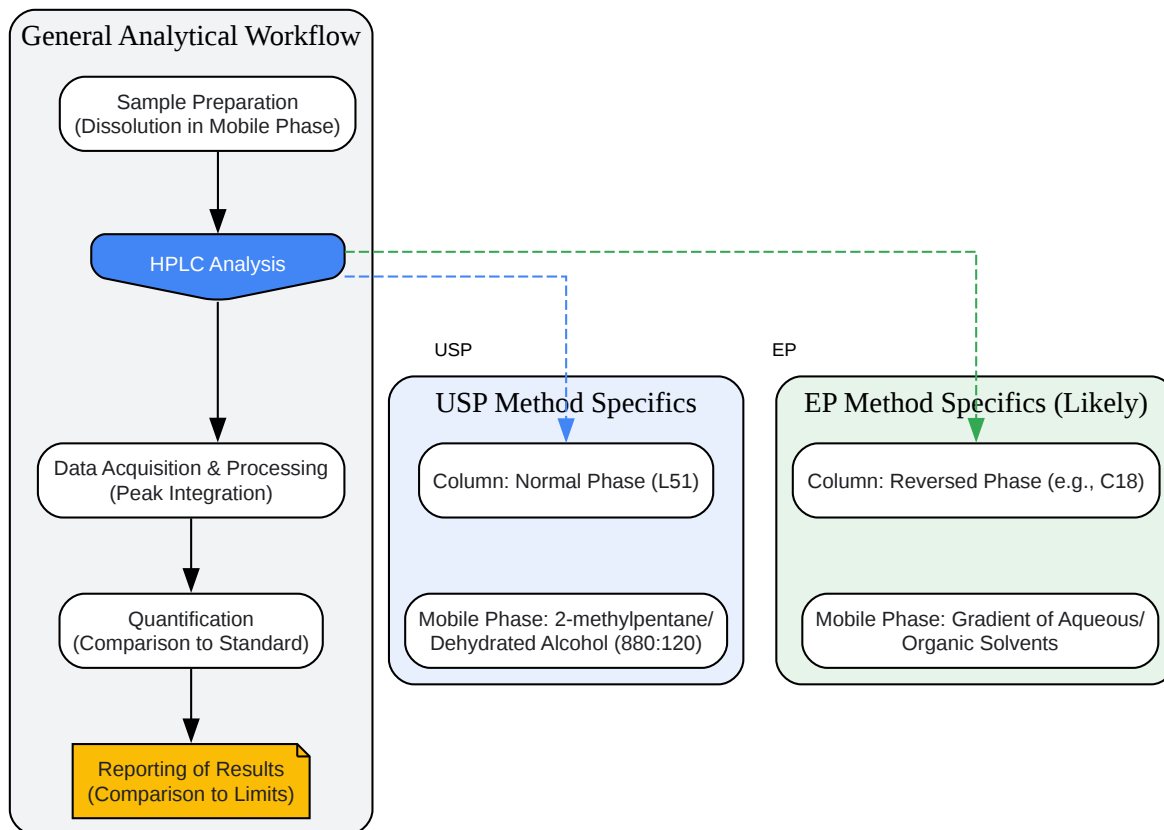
General Analytical Workflow

Sample Preparation
(Dissolution in Mobile Phase)

HPLC Analysis

Data Acquisition & Processing
(Peak Integration)

Quantification
(Comparison to Standard)

Reporting of Results
(Comparison to Limits)

USP

EP

USP Method Specifics

Column: Normal Phase (L51)

Mobile Phase: 2-methylpentane/
Dehydrated Alcohol (880:120)

EP Method Specifics (Likely)

Column: Reversed Phase (e.g., C18)

Mobile Phase: Gradient of Aqueous/
Organic Solvents